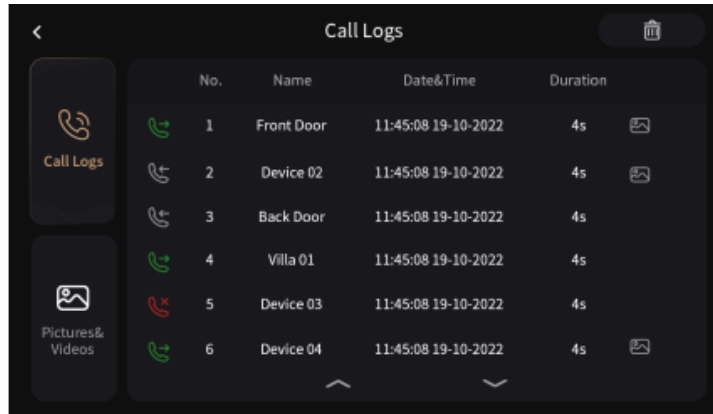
Call Logs

Call Logs

Pictures& Videos

| No. | Name | Date&Time | Duration |
|---|---|---|---|
| 1 | Front Door | 11:45:08 19-10-2022 | 4s |
| 2 | Device 02 | 11:45:08 19-10-2022 | 4s |
| 3 | Back Door | 11:45:08 19-10-2022 | 4s |
| 4 | Villa 01 | 11:45:08 19-10-2022 | 4s |
| 5 | Device 03 | 11:45:08 19-10-2022 | 4s |
| 6 | Device 04 | 11:45:08 19-10-2022 | 4s |